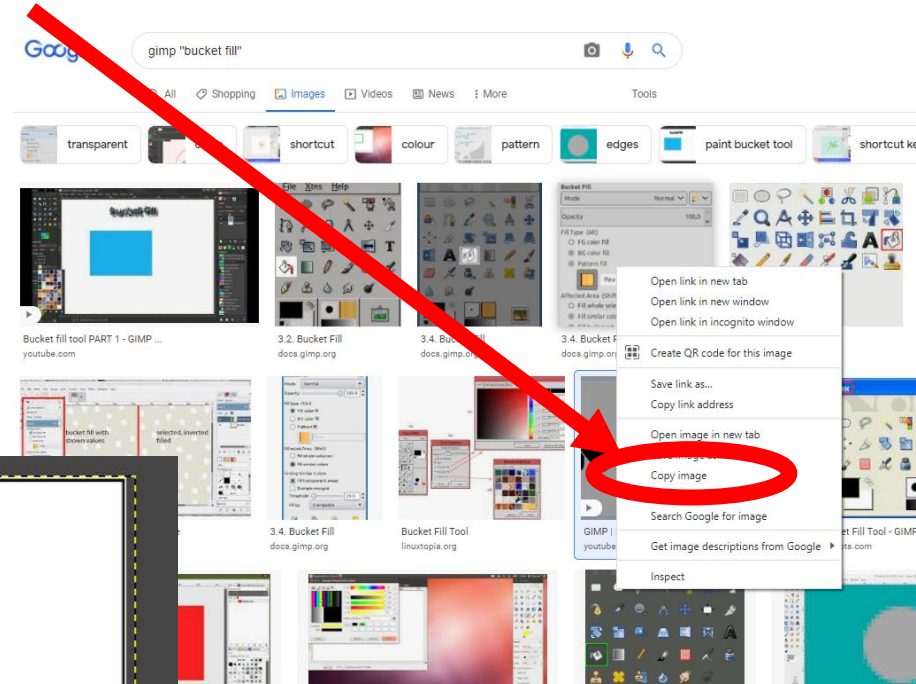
Goog
gimp "bucket fill"

All Shopping Images Videos News More Tools

transparent shortcut colour pattern edges paint bucket tool shortcut ke

Bucket fill tool PART 1 - GIMP ...
youtube.com

3.2. Bucket Fill
docs.gimp.org

3.4. Bu
docs.gimp.or

3.4. Bucket F
docs.gimp.org

Open link in new tab
Open link in new window
Open link in incognito window
Create QR code for this image
Save link as...
Copy link address
Open image in new tab
Copy image
Search Google for image
Get image descriptions from Google
Inspect

bucket fill with shown values
selected, inverted filled

3.4. Bucket Fill
docs.gimp.org

Bucket Fill Tool
linuxtopia.org

GIMP
youtube

et Fill Tool - GIMP
ts.com